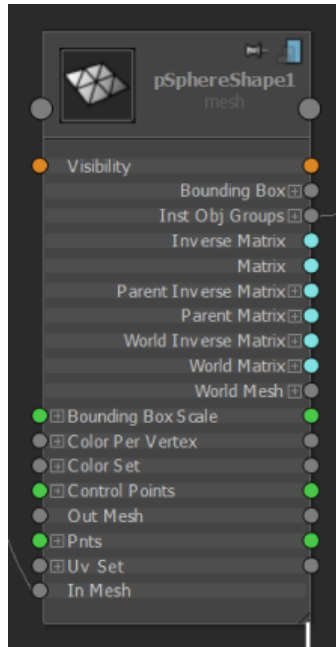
pSphereShape1
mesh

Visibility
Bounding Box ⊞
Inst Obj Groups ⊞
Inverse Matrix
Matrix
Parent Inverse Matrix ⊞
Parent Matrix ⊞
World Inverse Matrix ⊞
World Matrix ⊞
World Mesh ⊞
⊞ Bounding Box Scale
⊞ Color Per Vertex
⊞ Color Set
⊞ Control Points
Out Mesh
⊞ Pnts
⊞ Uv Set
In Mesh